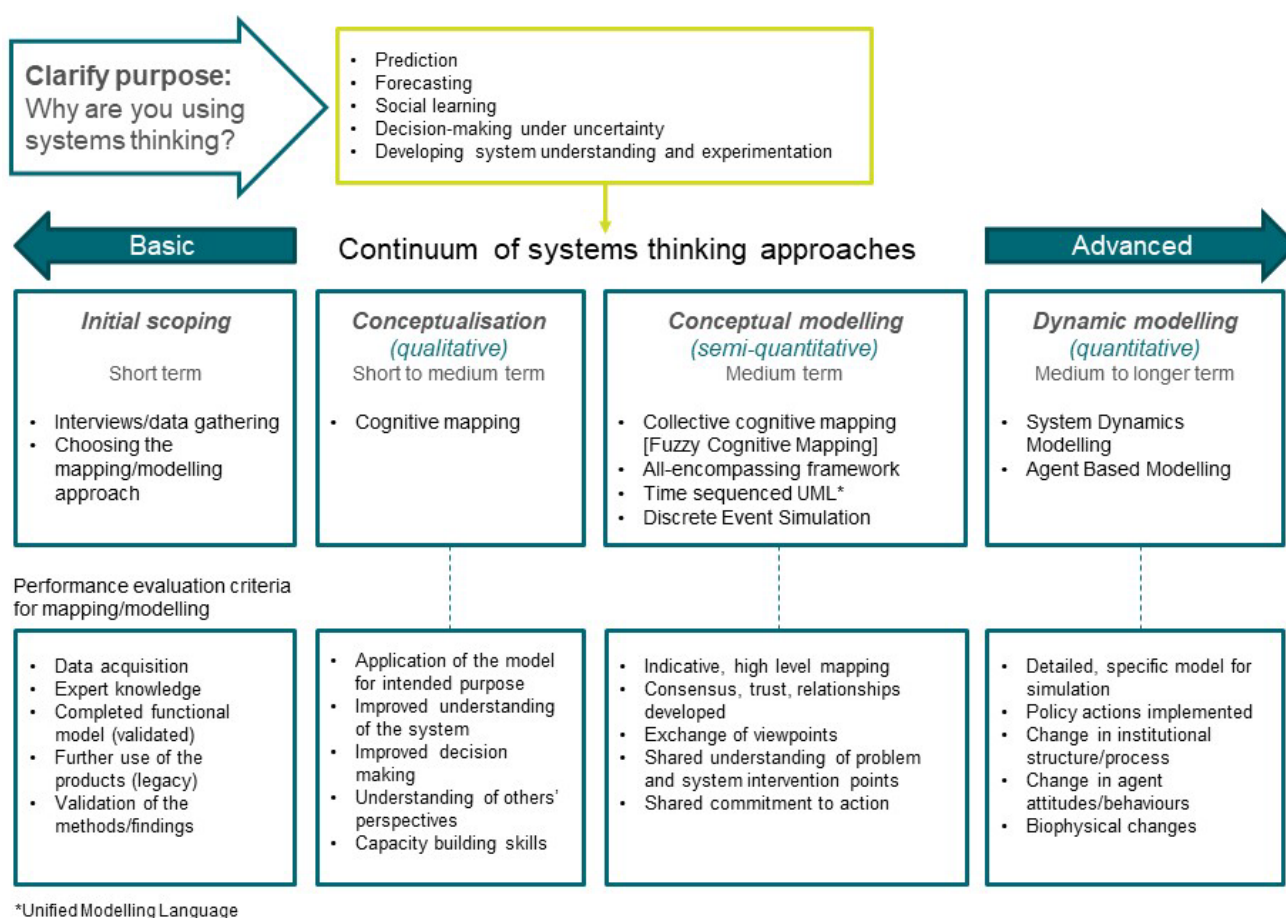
**Clarify purpose:** Why are you using systems thinking?

- Prediction
- Forecasting
- Social learning
- Decision-making under uncertainty
- Developing system understanding and experimentation

Basic

Continuum of systems thinking approaches

Advanced

*Initial scoping*
Short term
- Interviews/data gathering
- Choosing the mapping/modelling approach

*Conceptualisation*
*(qualitative)*
Short to medium term
- Cognitive mapping

*Conceptual modelling*
*(semi-quantitative)*
Medium term
- Collective cognitive mapping [Fuzzy Cognitive Mapping]
- All-encompassing framework
- Time sequenced UML*
- Discrete Event Simulation

*Dynamic modelling*
*(quantitative)*
Medium to longer term
- System Dynamics Modelling
- Agent Based Modelling

Performance evaluation criteria for mapping/modelling

- Data acquisition
- Expert knowledge
- Completed functional model (validated)
- Further use of the products (legacy)
- Validation of the methods/findings

- Application of the model for intended purpose
- Improved understanding of the system
- Improved decision making
- Understanding of others' perspectives
- Capacity building skills

- Indicative, high level mapping
- Consensus, trust, relationships developed
- Exchange of viewpoints
- Shared understanding of problem and system intervention points
- Shared commitment to action

- Detailed, specific model for simulation
- Policy actions implemented
- Change in institutional structure/process
- Change in agent attitudes/behaviours
- Biophysical changes

*Unified Modelling Language